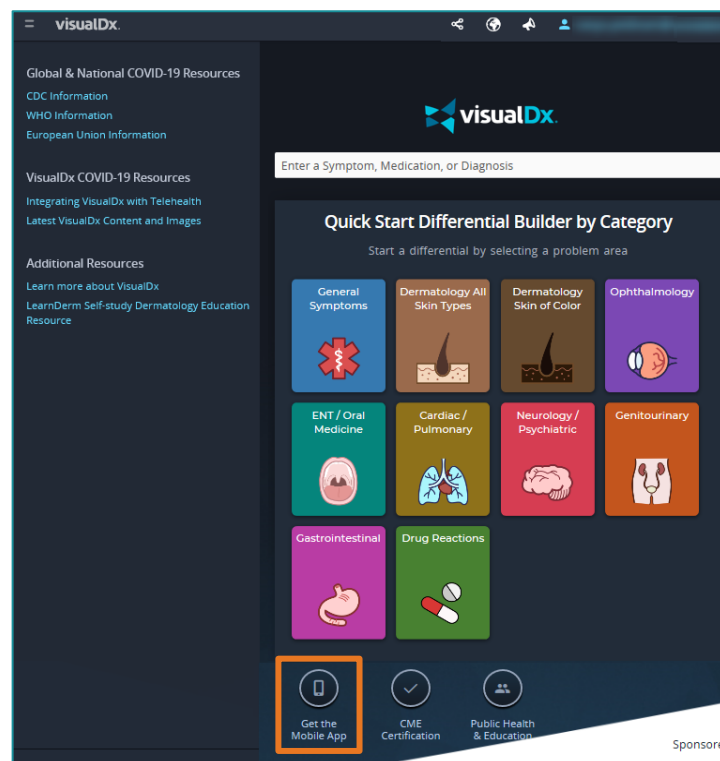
visualDx.

Global & National COVID-19 Resources
CDC Information
WHO Information
European Union Information

VisualDx COVID-19 Resources
Integrating VisualDx with Telehealth
Latest VisualDx Content and Images

Additional Resources
Learn more about VisualDx
LearnDerm Self-study Dermatology Education Resource

visualDx.

Enter a Symptom, Medication, or Diagnosis

Quick Start Differential Builder by Category
Start a differential by selecting a problem area

General Symptoms
Dermatology All Skin Types
Dermatology Skin of Color
Ophthalmology
ENT / Oral Medicine
Cardiac / Pulmonary
Neurology / Psychiatric
Genitourinary
Gastrointestinal
Drug Reactions

Get the Mobile App
CME Certification
Public Health & Education

Sponsore